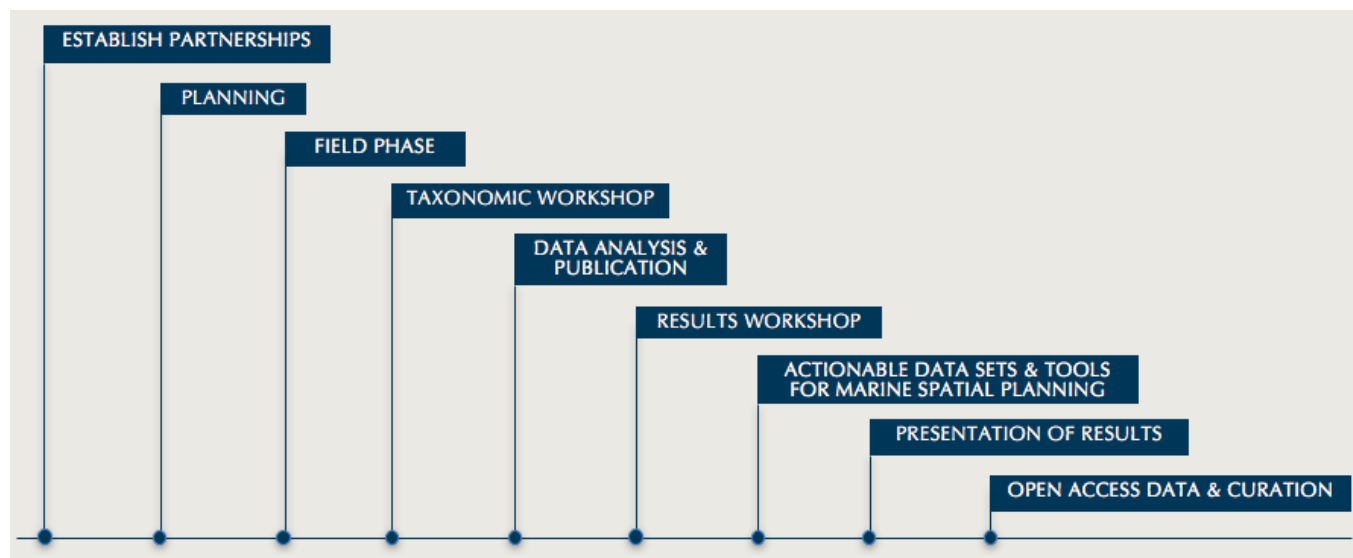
ESTABLISH PARTNERSHIPS

PLANNING

FIELD PHASE

TAXONOMIC WORKSHOP

DATA ANALYSIS & PUBLICATION

RESULTS WORKSHOP

ACTIONABLE DATA SETS & TOOLS FOR MARINE SPATIAL PLANNING

PRESENTATION OF RESULTS

OPEN ACCESS DATA & CURATION